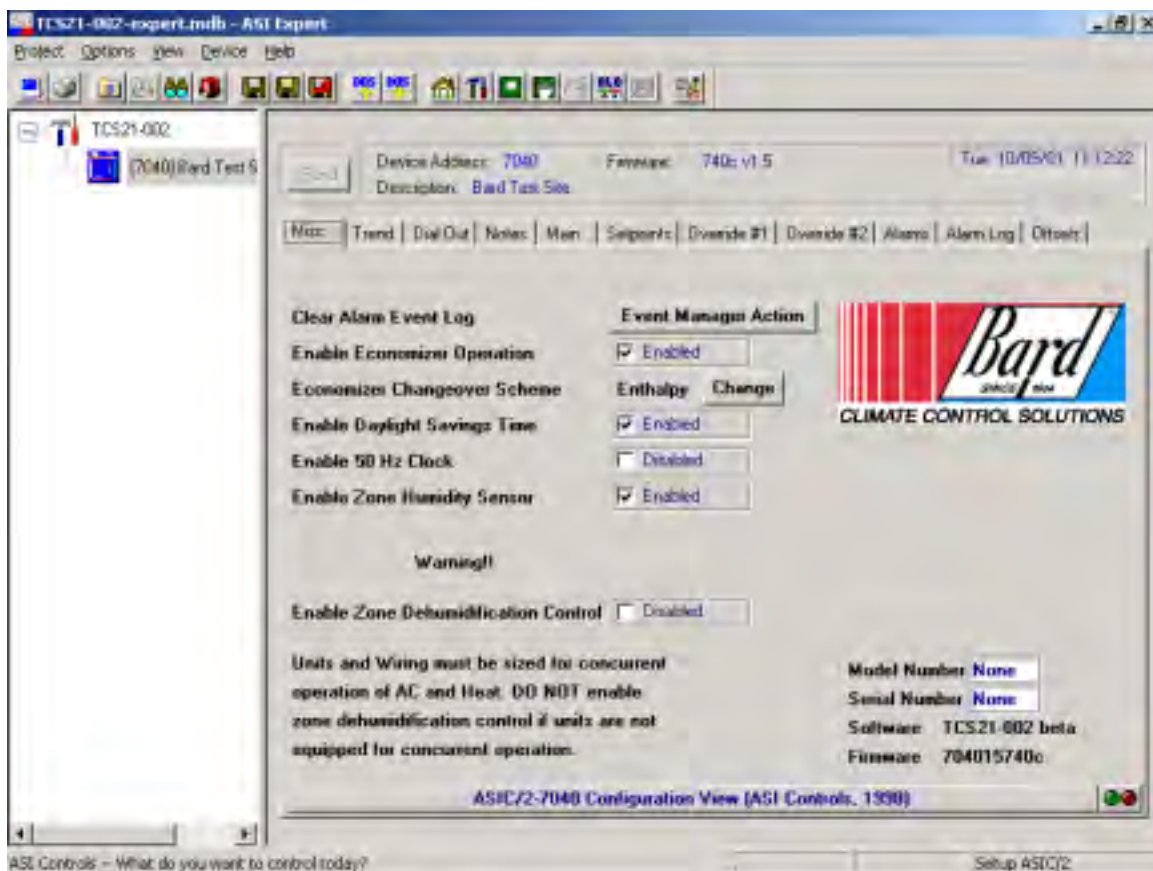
TCS21-002-expert.mdb - ASI Expert

Project Options View Device Help

TCS21-002

(7040) Bard Test S

Send

Device Address: 7040
Description: Bard Test Site

Firmware: 740c v1.5

Tue 10/05/01 11:12:22

Misc | Trend | Dial Out | Notes | Main | Setpoints | Override #1 | Override #2 | Alarms | Alarm Log | Offsets

Clear Alarm Event Log
Event Manager Action

Enable Economizer Operation
Enabled

Economizer Changeover Scheme
Enthalpy
Change

Enable Daylight Savings Time
Enabled

Enable 50 Hz Clock
Disabled

Enable Zone Humidity Sensor
Enabled

Bard
CLIMATE CONTROL SOLUTIONS

Warning!!

Enable Zone Dehumidification Control
Disabled

Units and Wiring must be sized for concurrent operation of AC and Heat. DO NOT enable zone dehumidification control if units are not equipped for concurrent operation.

Model Number None
Serial Number None
Software TCS21-002 beta
Firmware 704015740c

ASIC/2-7040 Configuration View (ASI Controls, 1998)

ASI Controls -- What do you want to control today?

Setup ASIC/2